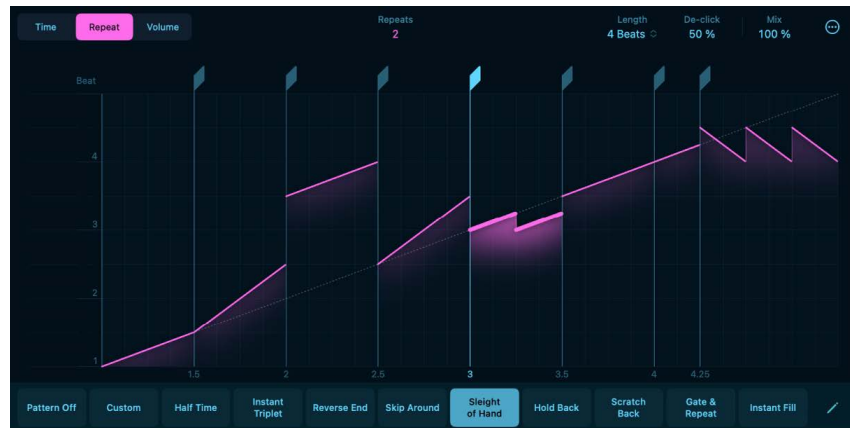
Time Repeat Volume

Repeats
2

Length
4 Beats

De-click
50 %

Mix
100 %

Beat

4

3

2

1

1.5 2 2.5 3 3.5 4 4.25

Pattern Off Custom Half Time Instant Triplet Reverse End Skip Around Sleight of Hand Hold Back Scratch Back Gate & Repeat Instant Fill